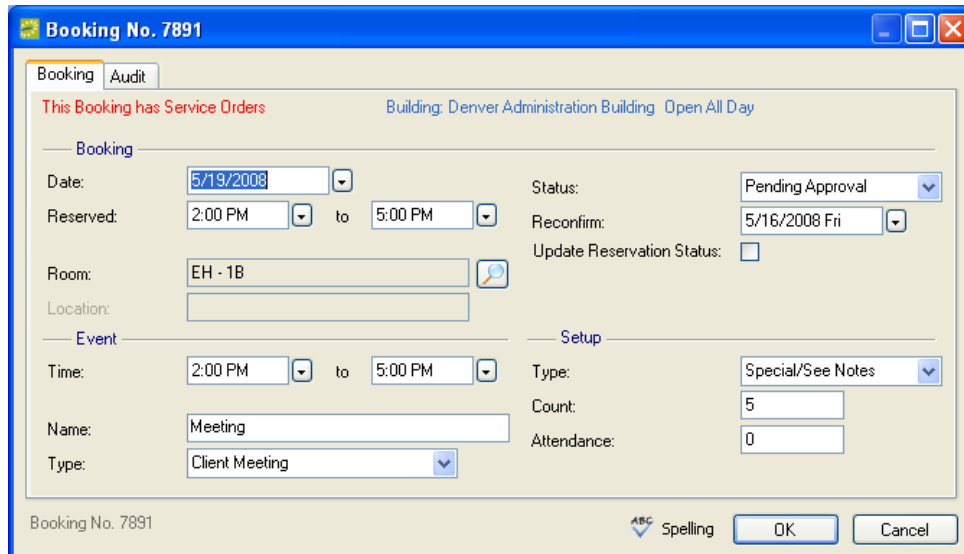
Booking No. 7891

Booking Audit

This Booking has Service Orders

Building: Denver Administration Building Open All Day

Booking

Date: 5/19/2008

Reserved: 2:00 PM to 5:00 PM

Room: EH - 1B

Location:

Status: Pending Approval

Reconfirm: 5/16/2008 Fri

Update Reservation Status:

Event

Time: 2:00 PM to 5:00 PM

Name: Meeting

Type: Client Meeting

Setup

Type: Special/See Notes

Count: 5

Attendance: 0

Booking No. 7891

ABC Spelling

OK

Cancel